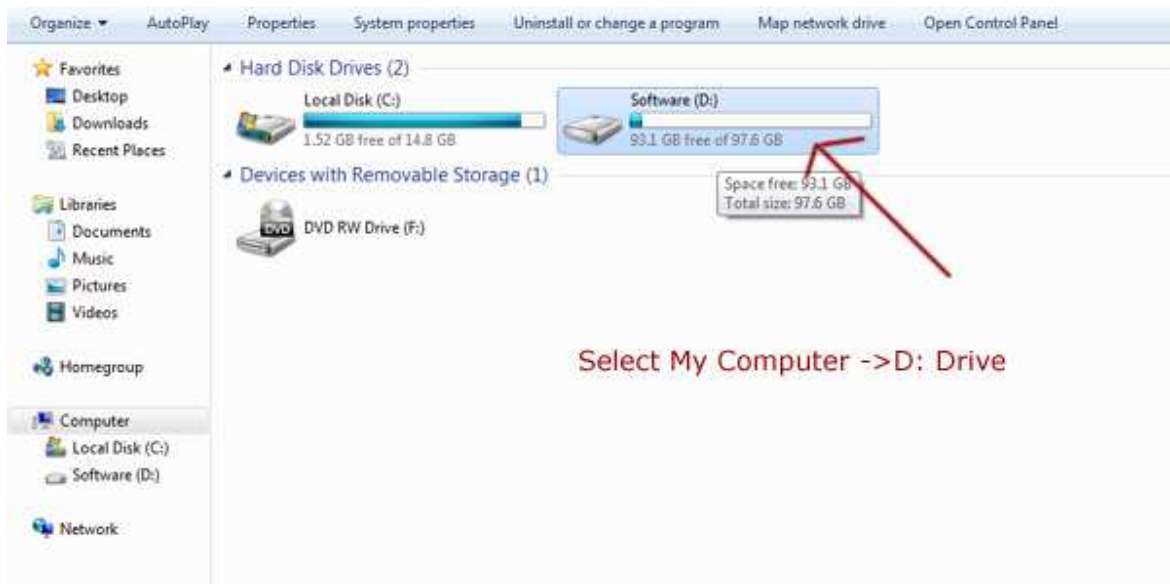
Organize ▾ AutoPlay Properties System properties Uninstall or change a program Map network drive Open Control Panel

Favorites
Desktop
Downloads
Recent Places

Libraries
Documents
Music
Pictures
Videos

Homegroup

Computer
Local Disk (C:)
Software (D:)

Network

Hard Disk Drives (2)

Local Disk (C:)
1.52 GB free of 14.8 GB

Software (D:)
93.1 GB free of 97.6 GB

Space free: 93.1 GB
Total size: 97.6 GB

Devices with Removable Storage (1)

DVD
DVD RW Drive (F:)

Select My Computer ->D: Drive